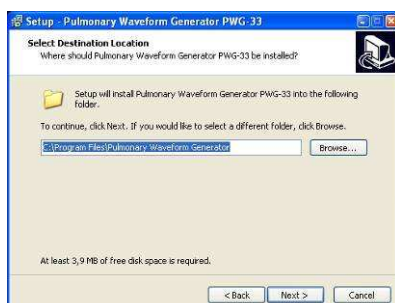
Setup - Pulmonary Waveform Generator PWG-33

Select Destination Location
Where should Pulmonary Waveform Generator PWG-33 be installed?

Setup will install Pulmonary Waveform Generator PWG-33 into the following folder.

To continue, click Next. If you would like to select a different folder, click Browse.

C:\Program Files\Pulmonary Waveform Generator

Browse...

At least 3,9 MB of free disk space is required.

< Back

Next >

Cancel